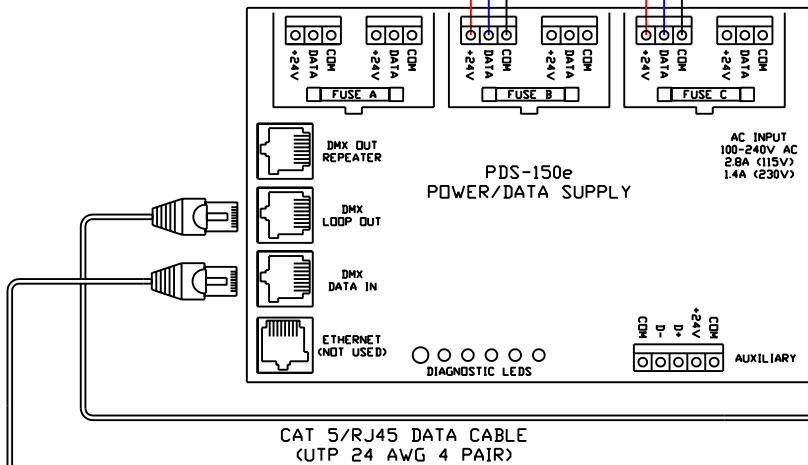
+24V DATA COM +24V DATA COM
FUSE A
+24V DATA COM +24V DATA COM
FUSE B
+24V DATA COM +24V DATA COM
FUSE C

DMX OUT REPEATER

DMX LOOP OUT

DMX DATA IN

ETHERNET (NOT USED)

PDS-150e
POWER/DATA SUPPLY

AC INPUT
100-240V AC
2.8A (115V)
1.4A (230V)

DIAGNOSTIC LEDS

COM D- D+ +24V COM
AUXILIARY

CAT 5/RJ45 DATA CABLE
(UTP 24 AWG 4 PAIR)